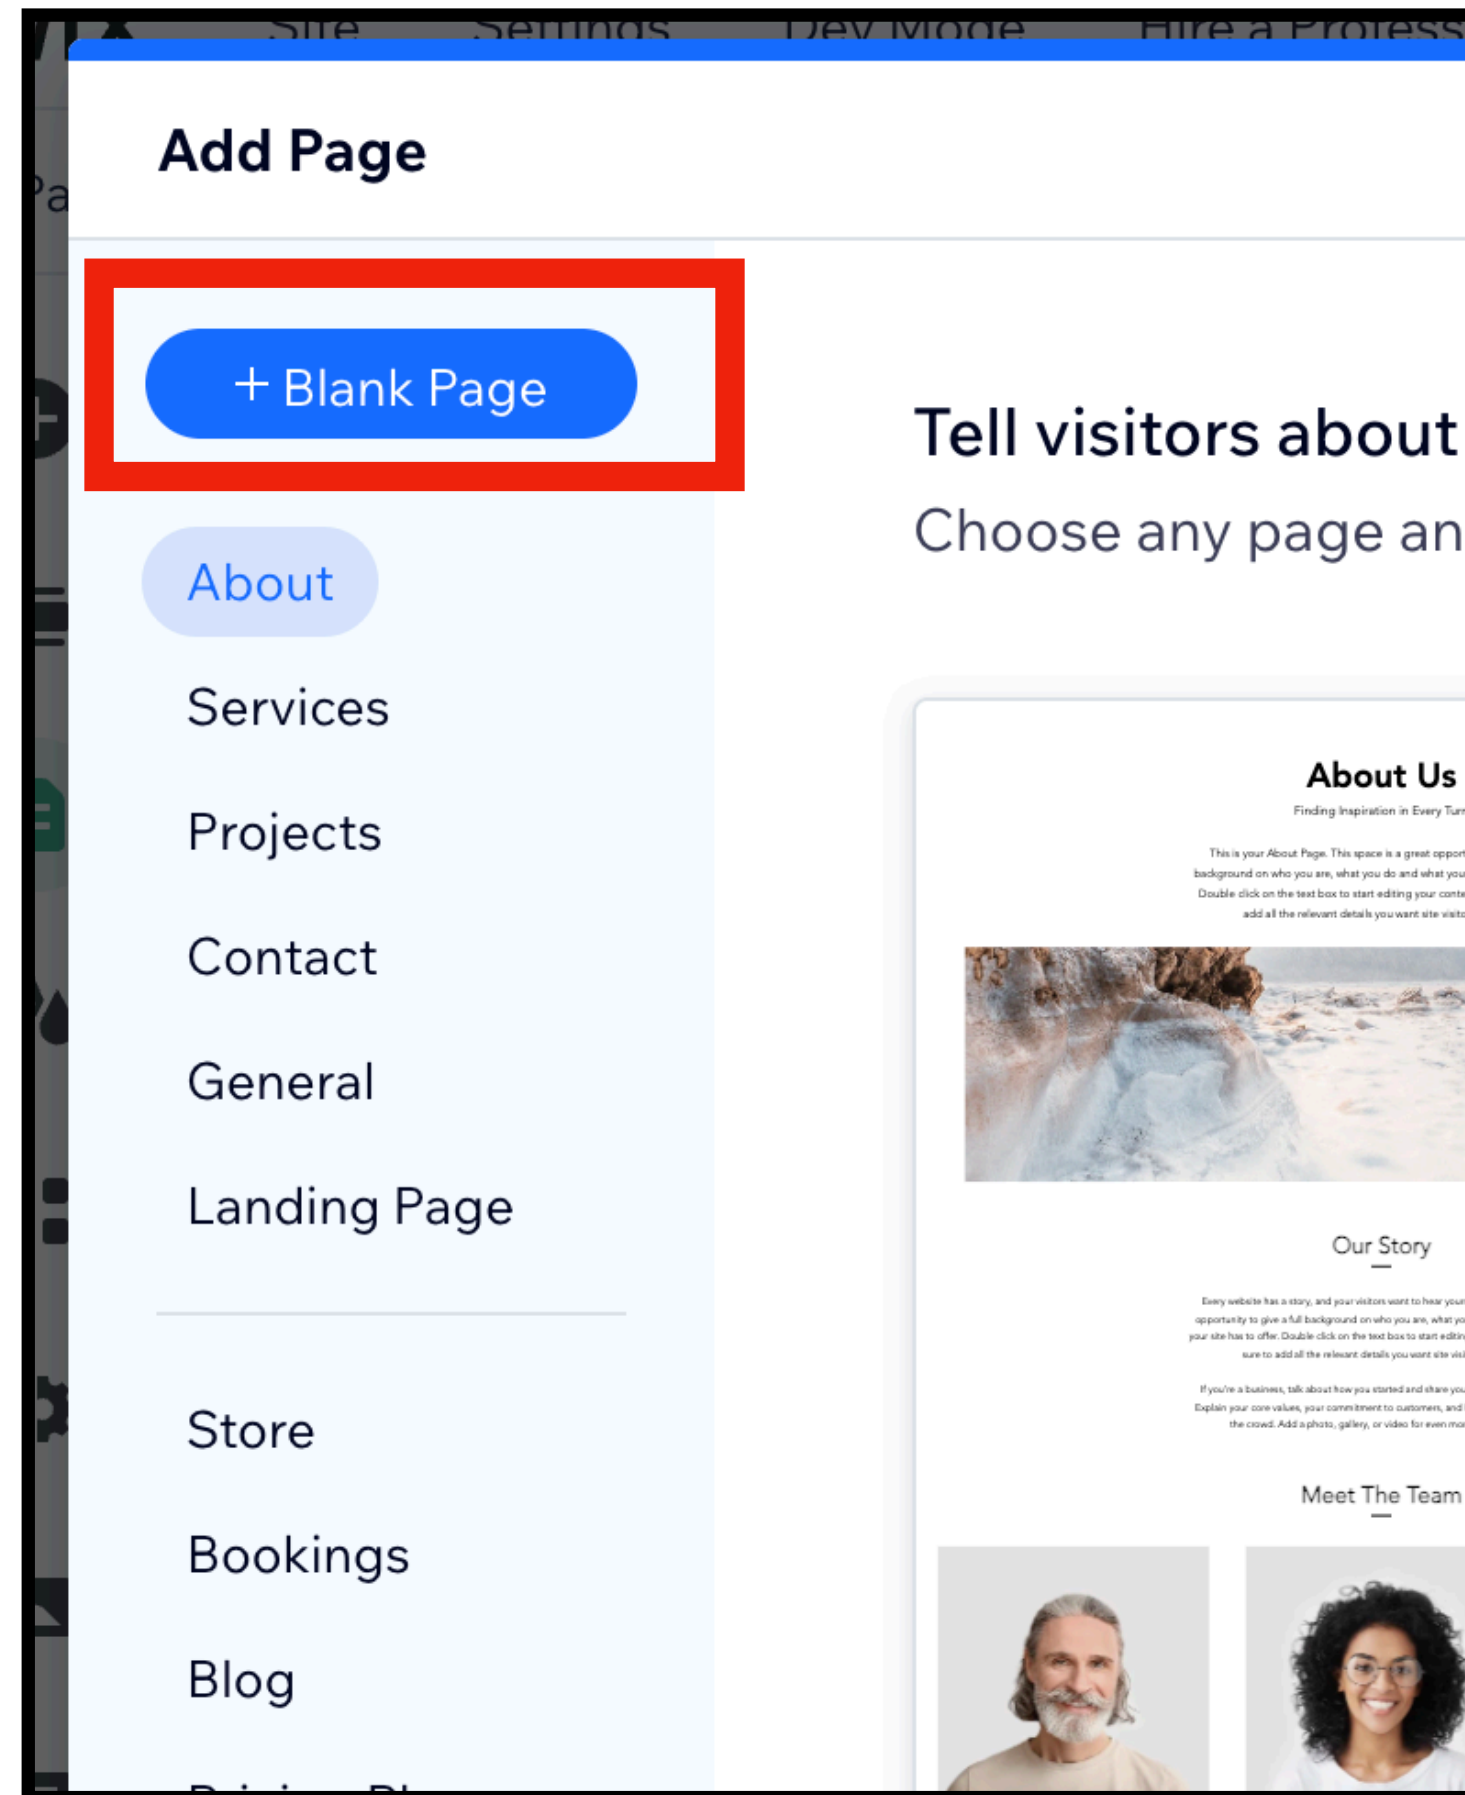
Site Settings Dev Mode Hire a Profess

Pa

Add Page

+ Blank Page

About

Services

Projects

Contact

General

Landing Page

Store

Bookings

Blog

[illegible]

Tell visitors about

Choose any page an

About Us

Finding Inspiration in Every Tur

This is your About Page. This space is a great oppor background on who you are, what you do and what you Double click on the text box to start editing your conte add all the relevant details you want site visit

Our Story

Every website has a story, and your visitors want to hear your opportunity to give a full background on who you are, what yo your site has to offer. Double click on the text box to start editin sure to add all the relevant details you want site visi

If you're a business, talk about how you started and share you Explain your core values, your commitment to customers, and the crowd. Add a photo, gallery, or video for even mo

Meet The Team